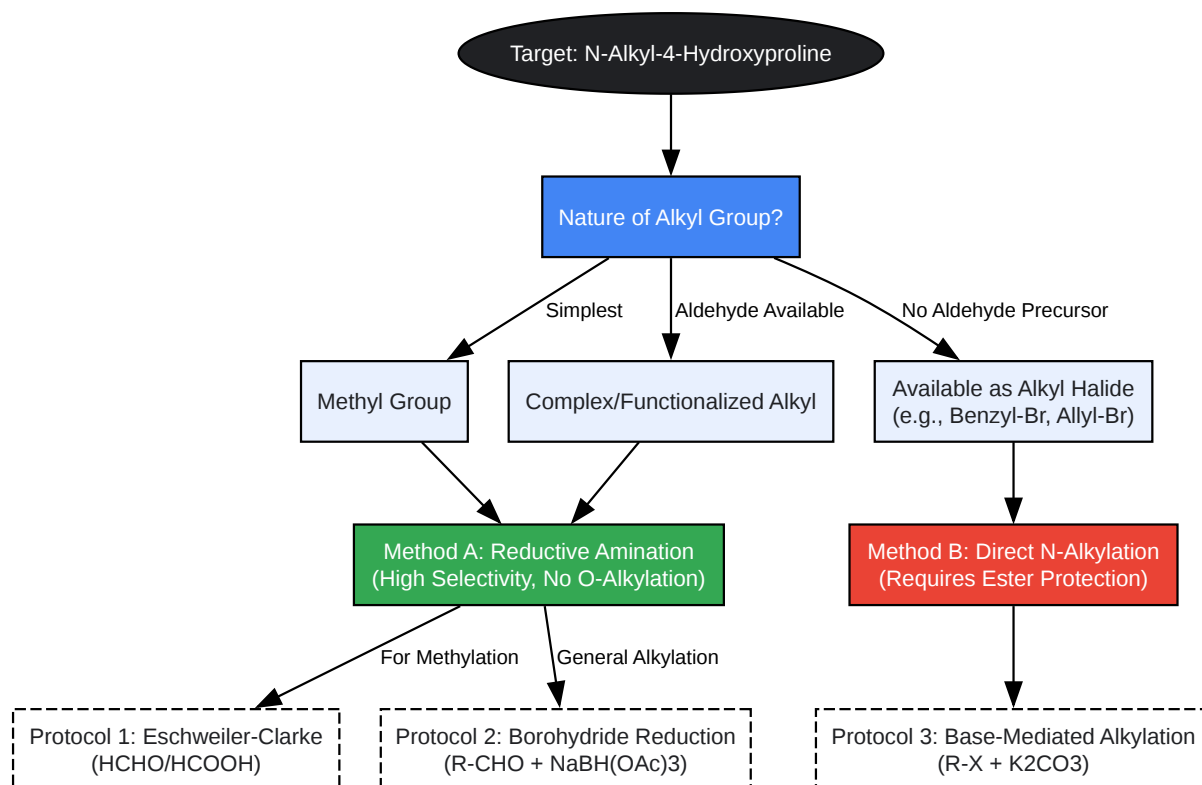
Target: N-Alkyl-4-Hydroxyproline

Nature of Alkyl Group?

Simplest

Aldehyde Available

No Aldehyde Precursor

Methyl Group

Complex/Functionalized Alkyl

Available as Alkyl Halide (e.g., Benzyl-Br, Allyl-Br)

Method A: Reductive Amination (High Selectivity, No O-Alkylation)

Method B: Direct N-Alkylation (Requires Ester Protection)

For Methylation

General Alkylation

Protocol 1: Eschweiler-Clarke (HCHO/HCOOH)

Protocol 2: Borohydride Reduction (R-CHO + NaBH(OAc)3)

Protocol 3: Base-Mediated Alkylation (R-X + K2CO3)